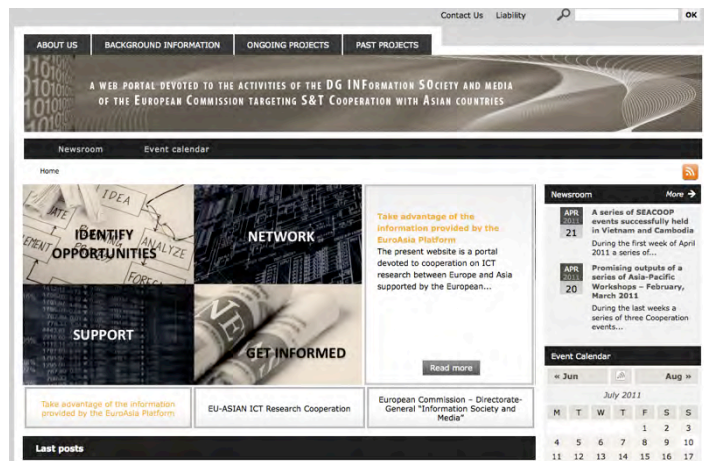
Contact Us Liability OK

ABOUT US BACKGROUND INFORMATION ONGOING PROJECTS PAST PROJECTS

A WEB PORTAL DEVOTED TO THE ACTIVITIES OF THE DG INFORMATION SOCIETY AND MEDIA OF THE EUROPEAN COMMISSION TARGETING S&T COOPERATION WITH ASIAN COUNTRIES

Newsroom Event calendar

Home

IDEA
ANALYZE
EMENT
FORECA

IDENTIFY OPPORTUNITIES

NETWORK

SUPPORT

GET INFORMED

Take advantage of the information provided by the EuroAsia Platform

The present website is a portal devoted to cooperation on ICT research between Europe and Asia supported by the European...

Read more

Take advantage of the information provided by the EuroAsia Platform

EU-ASIAN ICT Research Cooperation

European Commission – Directorate-General "Information Society and Media"

Last posts

Newsroom More

APR 2011 21
A series of SEACOOP events successfully held in Vietnam and Cambodia
During the first week of April 2011 a series of...

APR 2011 20
Promising outputs of a series of Asia-Pacific Workshops – February, March 2011
During the last weeks a series of three Cooperation events...

Event Calendar

« Jun Aug »

July 2011

| M | T | W | T | F | S | S |
|---|---|---|---|---|---|---|
| | | | | 1 | 2 | 3 |
| 4 | 5 | 6 | 7 | 8 | 9 | 10 |
| 11 | 12 | 13 | 14 | 15 | 16 | 17 |